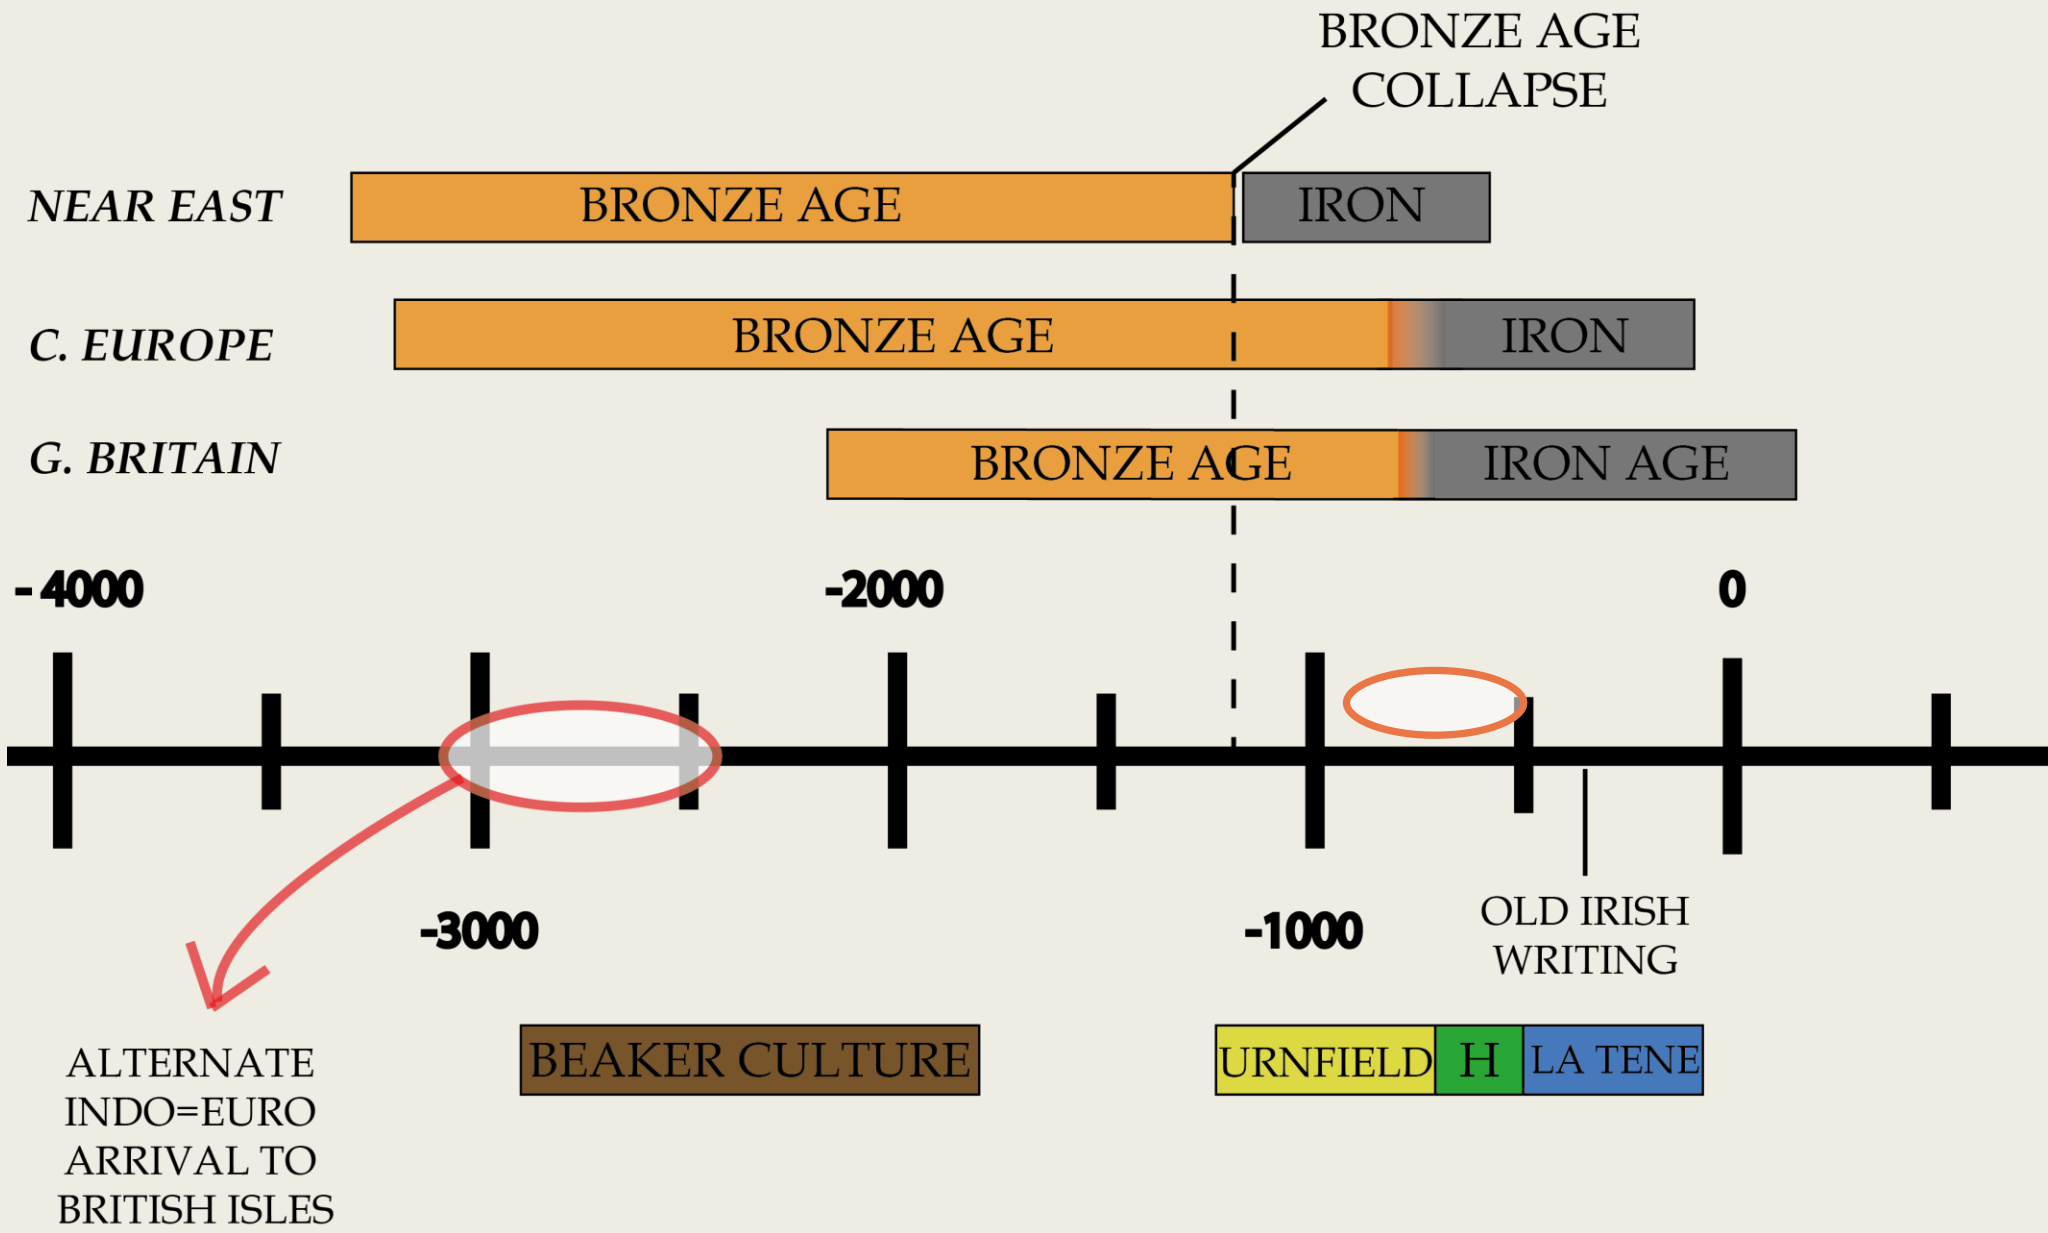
BRONZE AGE COLLAPSE

NEAR EAST
BRONZE AGE
IRON

C. EUROPE
BRONZE AGE
IRON

G. BRITAIN
BRONZE AGE
IRON AGE

-4000
-2000
0

-3000
-1000
OLD IRISH WRITING

ALTERNATE INDO=EURO ARRIVAL TO BRITISH ISLES

BEAKER CULTURE

URNFIELD
H
LA TENE